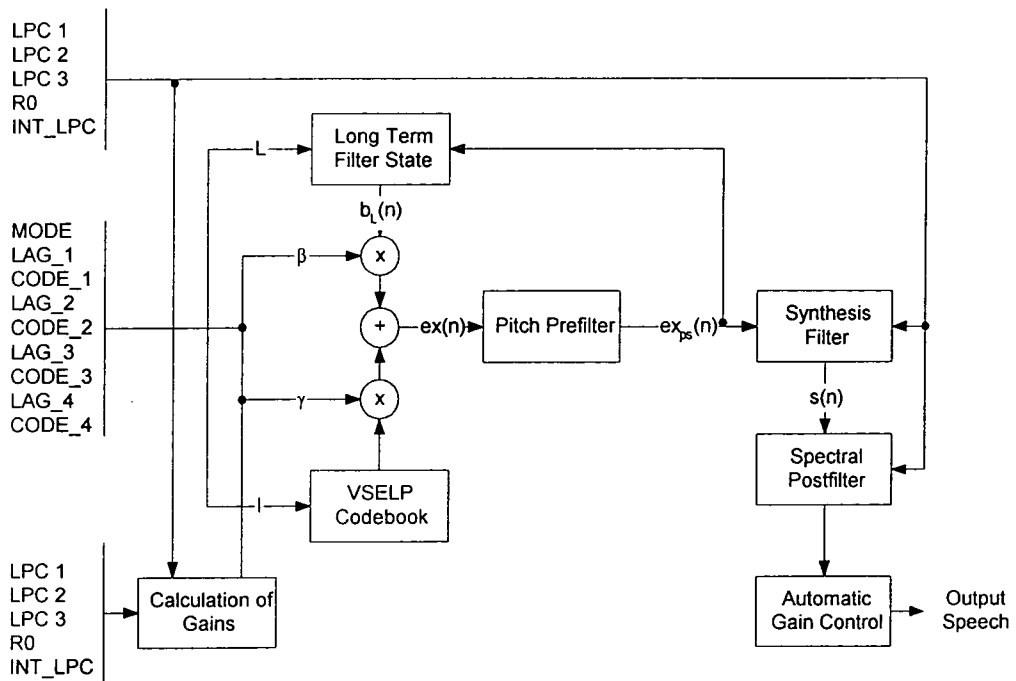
LPC 1
LPC 2
LPC 3
R0
INT_LPC

Long Term Filter State

L

$b_L(n)$

MODE
LAG_1
CODE_1
LAG_2
CODE_2
LAG_3
CODE_3
LAG_4
CODE_4

β

x

+

ex(n)

Pitch Prefilter

$ex_{ps}(n)$

Synthesis Filter

γ

x

s(n)

Spectral Postfilter

I

VSELP Codebook

LPC 1
LPC 2
LPC 3
R0
INT_LPC

Calculation of Gains

Automatic Gain Control

Output Speech